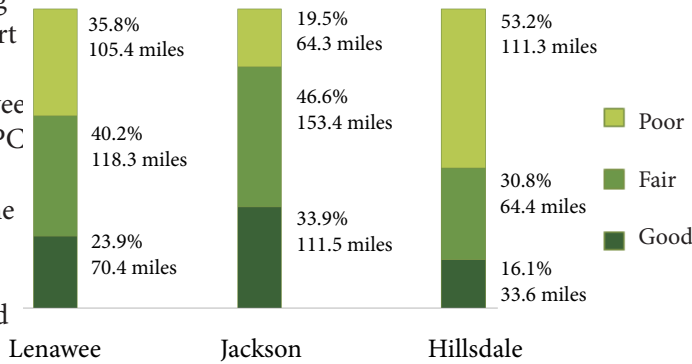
g
rt

ee
PC

e

d

35.8%
105.4 miles

40.2%
118.3 miles

23.9%
70.4 miles

19.5%
64.3 miles

46.6%
153.4 miles

33.9%
111.5 miles

53.2%
111.3 miles

30.8%
64.4 miles

16.1%
33.6 miles

Poor

Fair

Good

Lenawee

Jackson

Hillsdale